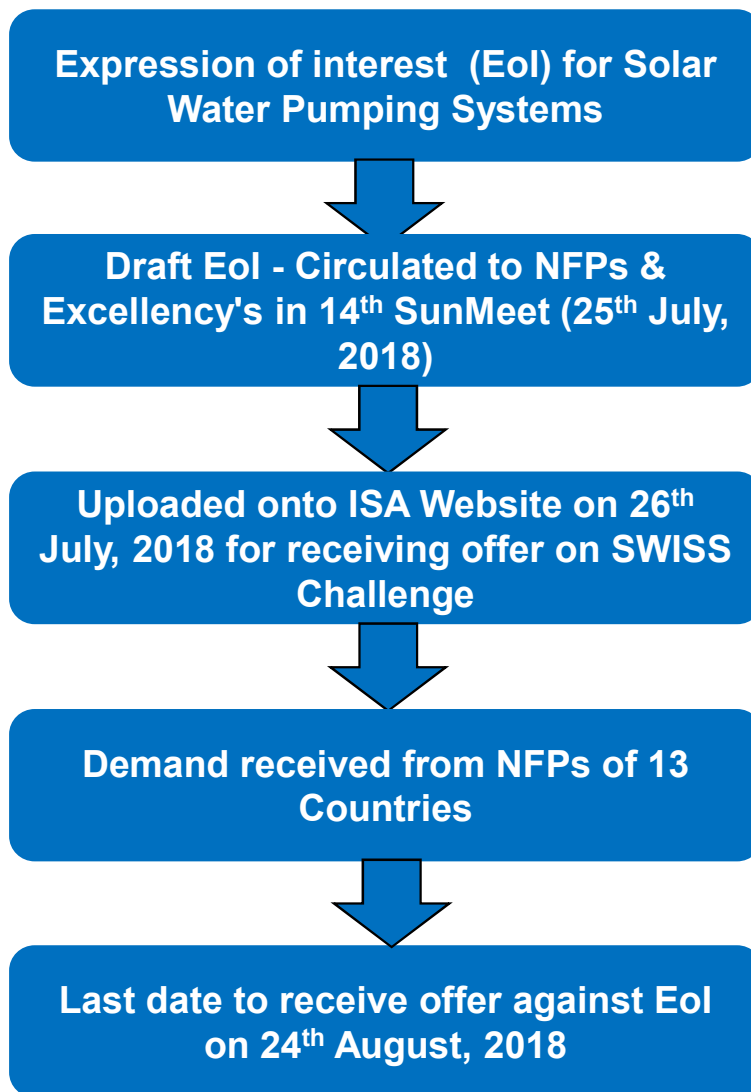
Expression of interest (EoI) for Solar Water Pumping Systems

Draft EoI - Circulated to NFPs & Excellency's in 14$^{th}$ SunMeet (25$^{th}$ July, 2018)

Uploaded onto ISA Website on 26$^{th}$ July, 2018 for receiving offer on SWISS Challenge

Demand received from NFPs of 13 Countries

Last date to receive offer against EoI on 24$^{th}$ August, 2018